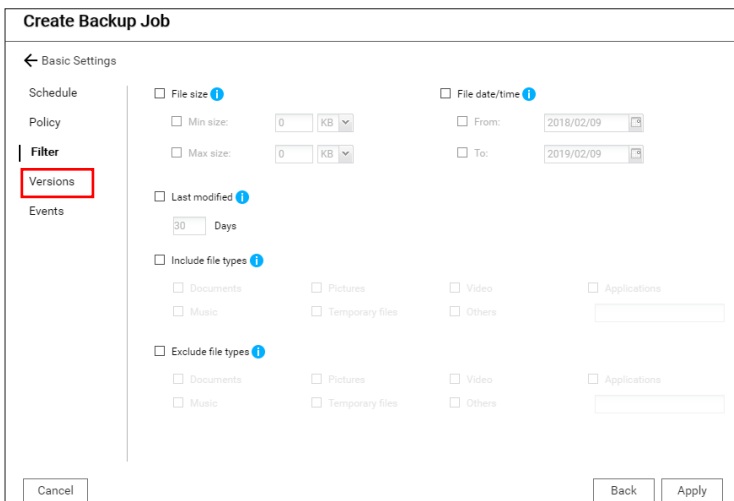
Create Backup Job

← Basic Settings

Schedule
Policy
Filter
Versions
Events

File size
Min size: 0 KB
Max size: 0 KB

File date/time
From: 2018/02/09
To: 2019/02/09

Last modified
30 Days

Include file types
Documents
Pictures
Video
Applications
Music
Temporary files
Others

Exclude file types
Documents
Pictures
Video
Applications
Music
Temporary files
Others

Cancel
Back
Apply